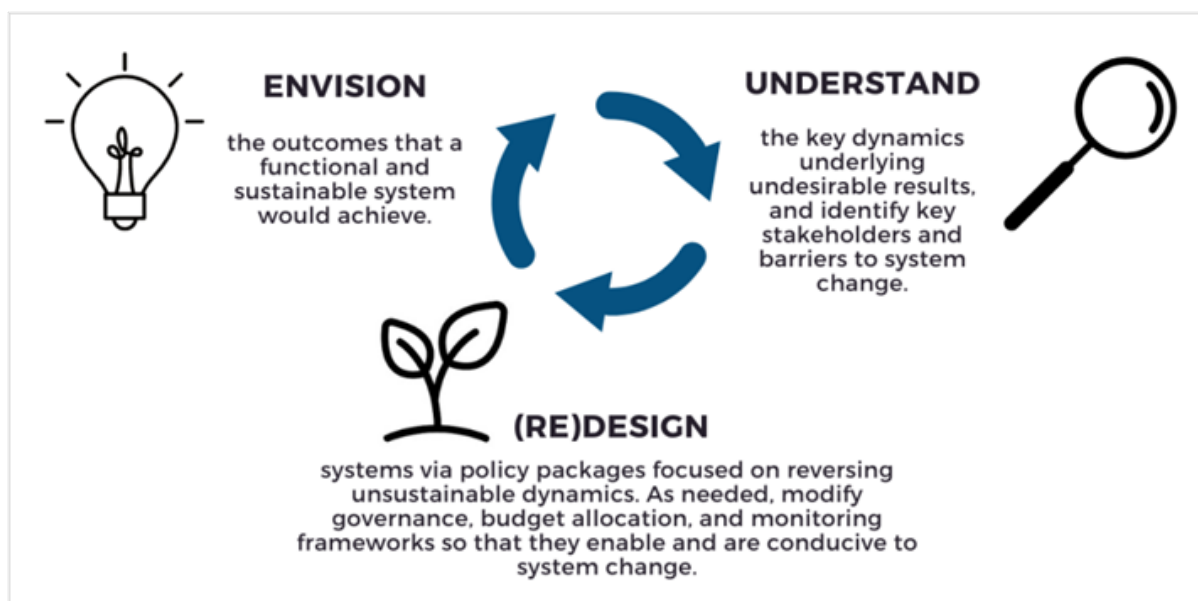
ENVISION

the outcomes that a functional and sustainable system would achieve.

UNDERSTAND

the key dynamics underlying undesirable results, and identify key stakeholders and barriers to system change.

(RE)DESIGN

systems via policy packages focused on reversing unsustainable dynamics. As needed, modify governance, budget allocation, and monitoring frameworks so that they enable and are conducive to system change.